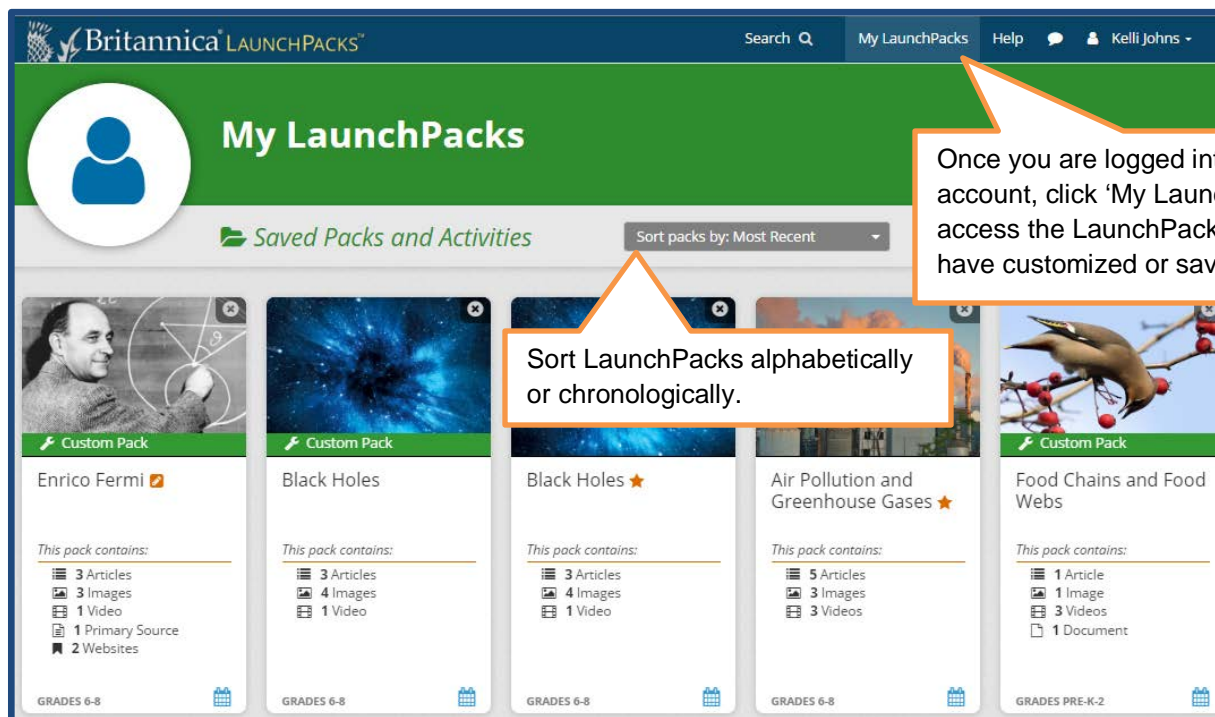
Britannica LAUNCHPACKS

Search

My LaunchPacks

Help

Kelli Johns

My LaunchPacks

Once you are logged in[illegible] account, click 'My Launc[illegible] access the LaunchPack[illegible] have customized or sav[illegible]

Saved Packs and Activities

Sort packs by: Most Recent

Sort LaunchPacks alphabetically or chronologically.

Custom Pack

Enrico Fermi

This pack contains:
3 Articles
3 Images
1 Video
1 Primary Source
2 Websites

GRADES 6-8

Custom Pack

Black Holes

This pack contains:
3 Articles
4 Images
1 Video

GRADES 6-8

Black Holes

This pack contains:
3 Articles
4 Images
1 Video

GRADES 6-8

Air Pollution and Greenhouse Gases

This pack contains:
5 Articles
3 Images
3 Videos

GRADES 6-8

Custom Pack

Food Chains and Food Webs

This pack contains:
1 Article
1 Image
3 Videos
1 Document

GRADES PRE-K-2